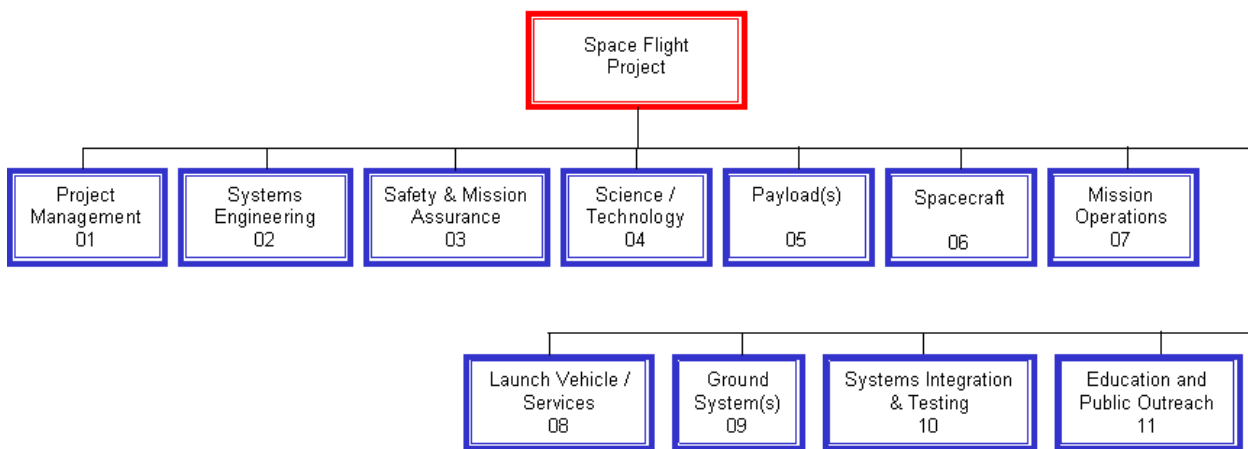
Space Flight Project

Project Management 01

Systems Engineering 02

Safety & Mission Assurance 03

Science / Technology 04

Payload(s) 05

Spacecraft 06

Mission Operations 07

Launch Vehicle / Services 08

Ground System(s) 09

Systems Integration & Testing 10

Education and Public Outreach 11